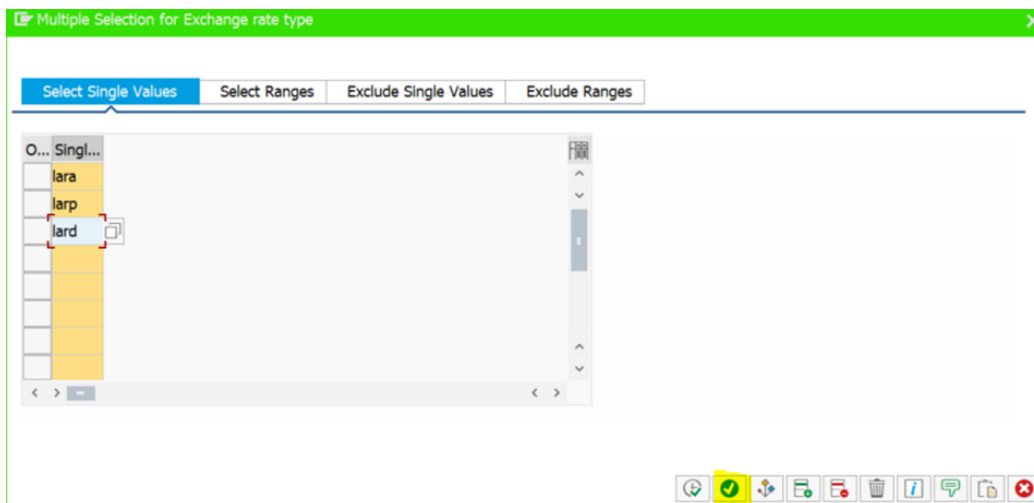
Multiple Selection for Exchange rate type

Select Single Values | Select Ranges | Exclude Single Values | Exclude Ranges

| O... | Singl... |
|---|---|
| | lara |
| | larp |
| | lard |
| | |
| | |
| | |
| | |
| | |